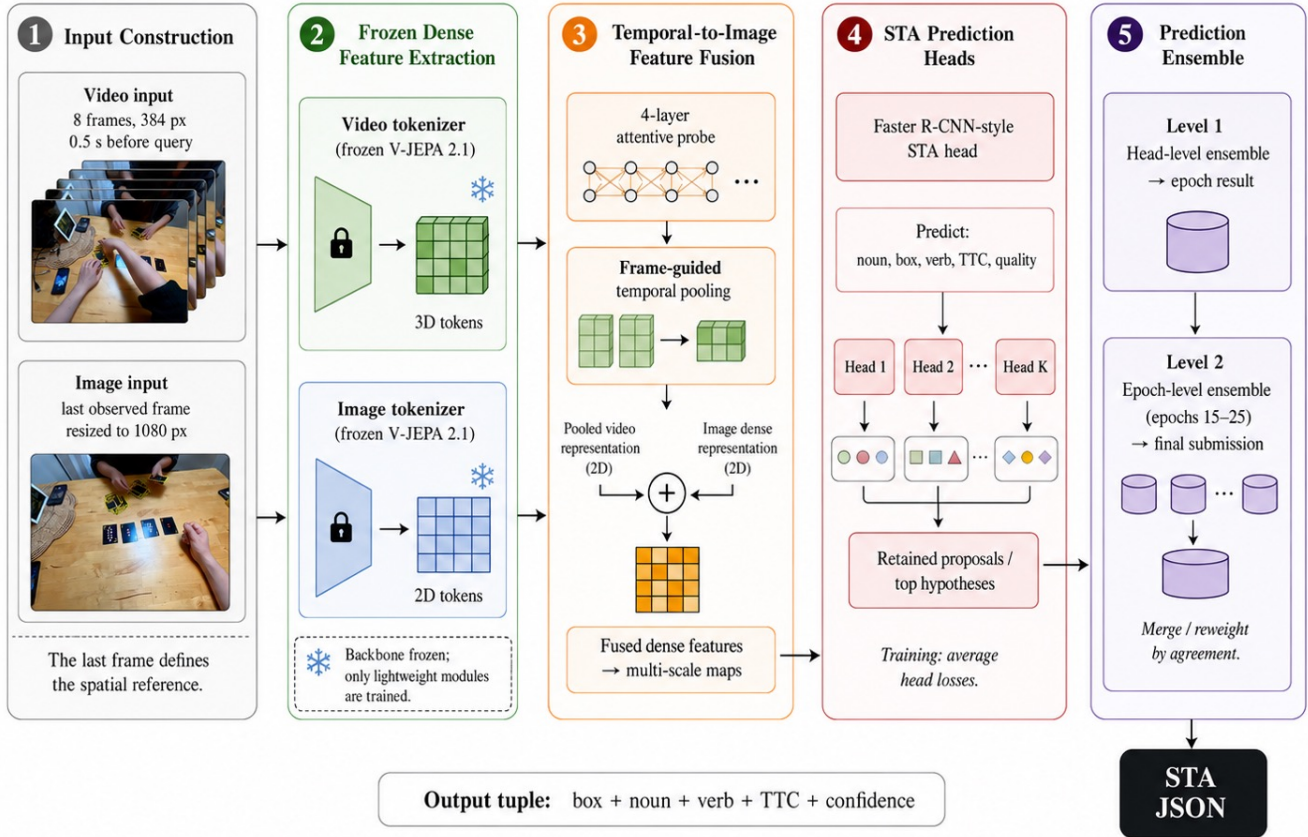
1 Input Construction

Video input
8 frames, 384 px
0.5 s before query

Image input
last observed frame
resized to 1080 px

The last frame defines the spatial reference.

2 Frozen Dense Feature Extraction

Video tokenizer
(frozen V-JEPA 2.1)

3D tokens

Image tokenizer
(frozen V-JEPA 2.1)

2D tokens

Backbone frozen; only lightweight modules are trained.

3 Temporal-to-Image Feature Fusion

4-layer attentive probe

Frame-guided temporal pooling

Pooled video representation (2D)

Image dense representation (2D)

Fused dense features → multi-scale maps

4 STA Prediction Heads

Faster R-CNN-style STA head

Predict:
noun, box, verb, TTC, quality

Head 1
Head 2
Head K

Retained proposals / top hypotheses

Training: average head losses.

5 Prediction Ensemble

Level 1
Head-level ensemble
→ epoch result

Level 2
Epoch-level ensemble
(epochs 15–25)
→ final submission

Merge / reweight by agreement.

STA JSON

Output tuple: box + noun + verb + TTC + confidence